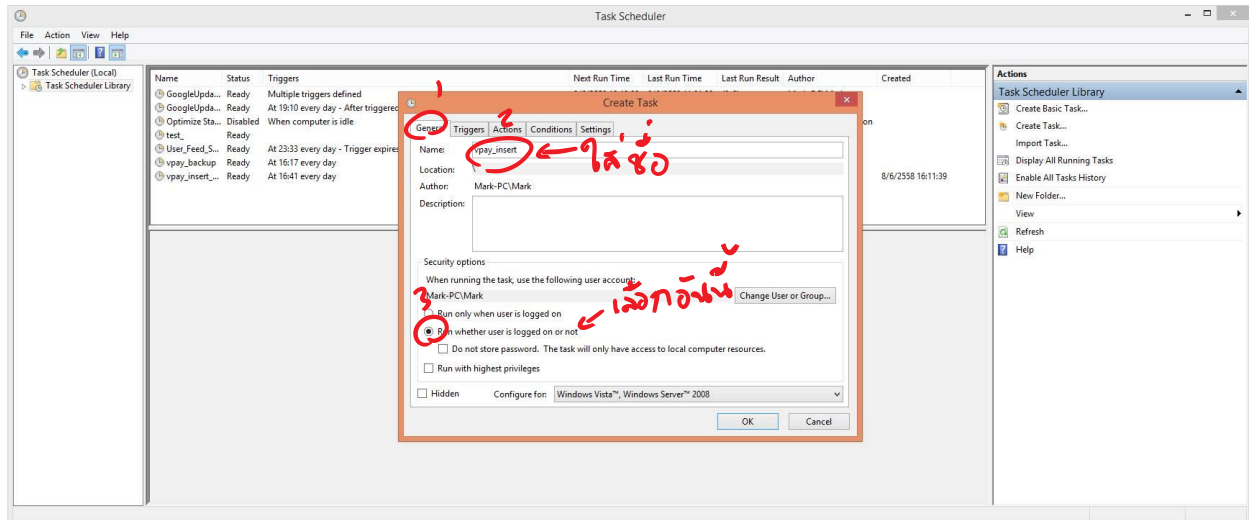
Task Scheduler

File Action View Help

Task Scheduler (Local)
Task Scheduler Library

| Name | Status | Triggers | Next Run Time | Last Run Time | Last Run Result | Author | Created |
|---|---|---|---|---|---|---|---|
| GoogleUpda... | Ready | Multiple triggers defined | | | | | |
| GoogleUpda... | Ready | At 19:10 every day - After triggered | | | | | |
| Optimize Sta... | Disabled | When computer is idle | | | | | |
| test_ | Ready | | | | | | |
| User_Feed_S... | Ready | At 23:33 every day - Trigger expires | | | | | |
| vpay_backup | Ready | At 16:17 every day | | | | | |
| vpay_insert_... | Ready | At 16:41 every day | | | | | 8/6/2558 16:11:39 |

Create Task

1
General Triggers Actions Conditions Settings

2
Name: vpay_insert ใส่ชื่อ
Location: \
Author: Mark-PC\Mark
Description:

Security options
When running the task, use the following user account:
Mark-PC\Mark Change User or Group...
3
Run only when user is logged on
Run whether user is logged on or not เลือกอันนี้
Do not store password. The task will only have access to local computer resources.
Run with highest privileges

Hidden Configure for: Windows Vista™, Windows Server™ 2008

OK Cancel

Actions
Task Scheduler Library
Create Basic Task...
Create Task...
Import Task...
Display All Running Tasks
Enable All Tasks History
New Folder...
View
Refresh
Help